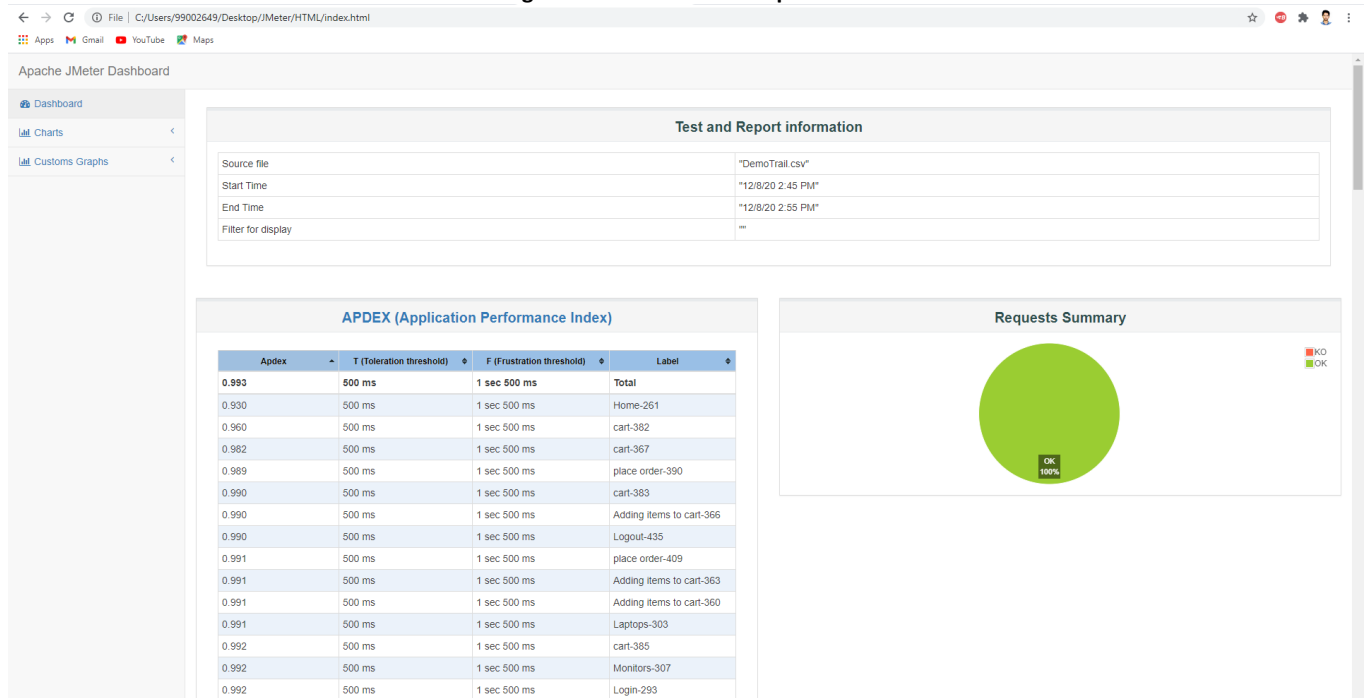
File | C:/Users/99002649/Desktop/JMeter/HTML/index.html

Apps Gmail YouTube Maps

Apache JMeter Dashboard

Dashboard
Charts
Customs Graphs

Test and Report information

| | |
|---|---|
| Source file | "DemoTrail.csv" |
| Start Time | "12/8/20 2:45 PM" |
| End Time | "12/8/20 2:55 PM" |
| Filter for display | "" |

APDEX (Application Performance Index)

| Apdex | T (Toleration threshold) | F (Frustration threshold) | Label |
|---|---|---|---|
| 0.993 | 500 ms | 1 sec 500 ms | Total |
| 0.930 | 500 ms | 1 sec 500 ms | Home-261 |
| 0.960 | 500 ms | 1 sec 500 ms | cart-382 |
| 0.982 | 500 ms | 1 sec 500 ms | cart-367 |
| 0.989 | 500 ms | 1 sec 500 ms | place order-390 |
| 0.990 | 500 ms | 1 sec 500 ms | cart-383 |
| 0.990 | 500 ms | 1 sec 500 ms | Adding items to cart-366 |
| 0.990 | 500 ms | 1 sec 500 ms | Logout-435 |
| 0.991 | 500 ms | 1 sec 500 ms | place order-409 |
| 0.991 | 500 ms | 1 sec 500 ms | Adding items to cart-363 |
| 0.991 | 500 ms | 1 sec 500 ms | Adding items to cart-360 |
| 0.991 | 500 ms | 1 sec 500 ms | Laptops-303 |
| 0.992 | 500 ms | 1 sec 500 ms | cart-385 |
| 0.992 | 500 ms | 1 sec 500 ms | Monitors-307 |
| 0.992 | 500 ms | 1 sec 500 ms | Login-293 |

Requests Summary

KO
OK

OK
100%